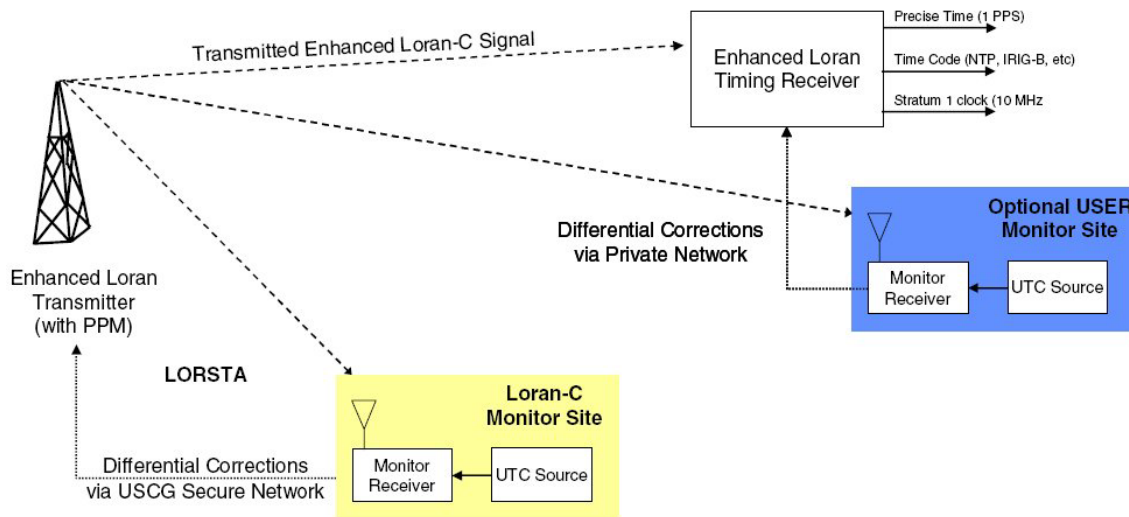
Transmitted Enhanced Loran-C Signal

Enhanced Loran Timing Receiver

Precise Time (1 PPS)

Time Code (NTP, IRIG-B, etc)

Stratum 1 clock (10 MHz

Enhanced Loran Transmitter (with PPM)

Differential Corrections via Private Network

Optional USER Monitor Site

Monitor Receiver

UTC Source

LORSTA

Loran-C Monitor Site

Monitor Receiver

UTC Source

Differential Corrections via USCG Secure Network